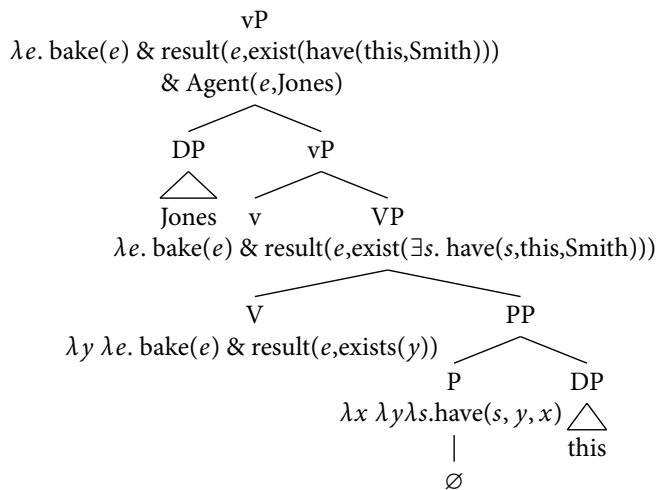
vP
$\lambda e$. bake($e$) & result($e$,exist(have(this,Smith))) & Agent($e$,Jones)

DP

Jones

vP

v

VP
$\lambda e$. bake($e$) & result($e$,exist($\exists s$. have($s$,this,Smith)))

V
$\lambda y\ \lambda e$. bake($e$) & result($e$,exists($y$))

PP

P
$\lambda x\ \lambda y \lambda s$.have($s$, $y$, $x$)

$\varnothing$

DP

this